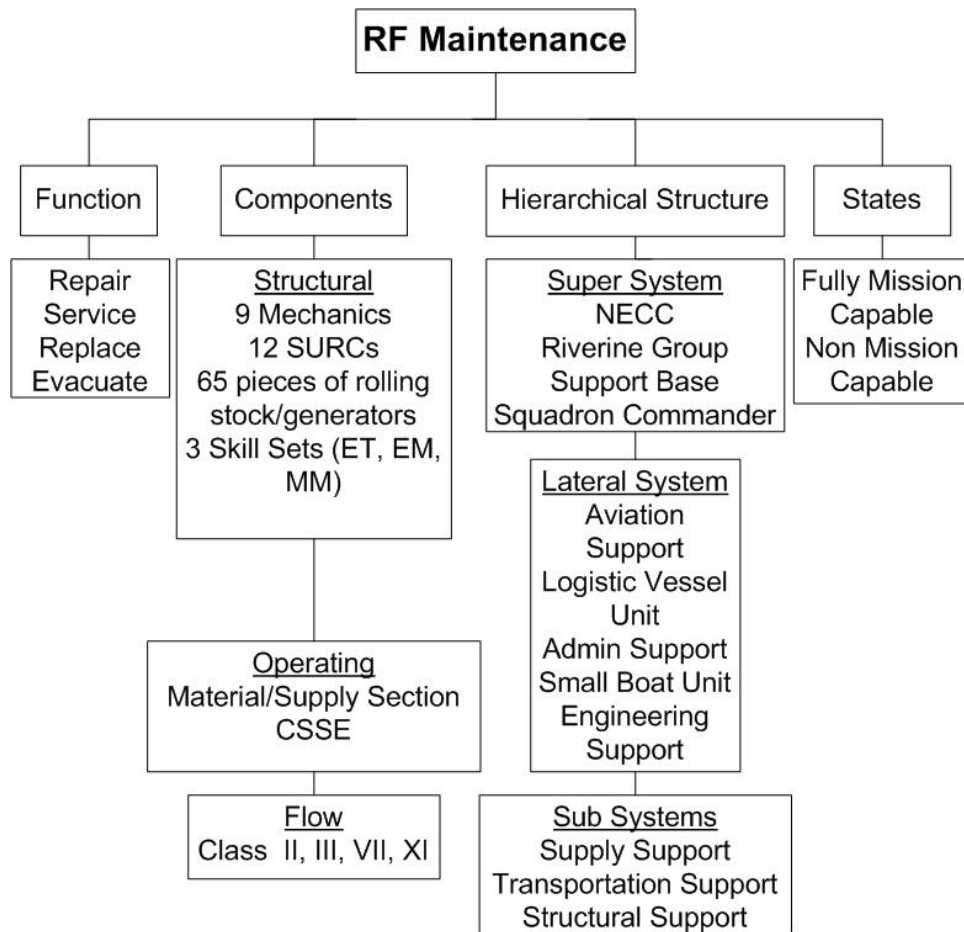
RF Maintenance

Function

Repair
Service
Replace
Evacuate

Components

Structural
9 Mechanics
12 SURCs
65 pieces of rolling stock/generators
3 Skill Sets (ET, EM, MM)

Operating
Material/Supply Section
CSSE

Flow
Class II, III, VII, XI

Hierarchical Structure

Super System
NECC
Riverine Group
Support Base
Squadron Commander

Lateral System
Aviation Support
Logistic Vessel Unit
Admin Support
Small Boat Unit
Engineering Support

Sub Systems
Supply Support
Transportation Support
Structural Support

States

Fully Mission Capable
Non Mission Capable